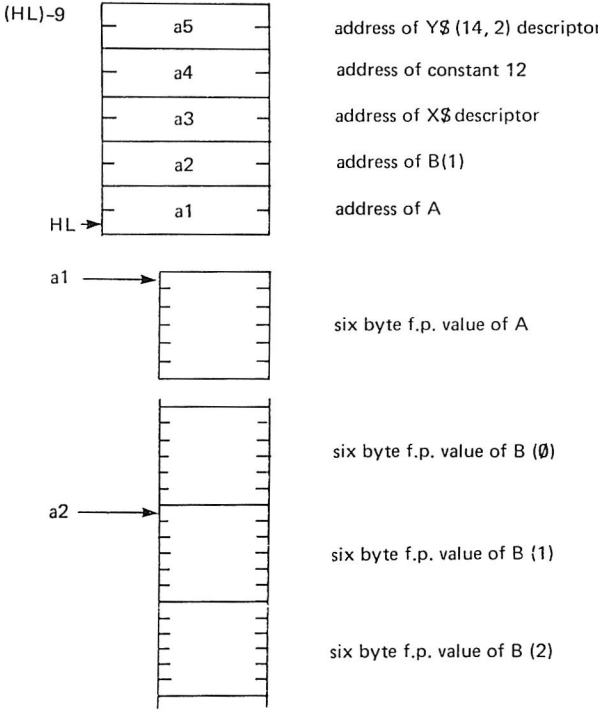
(HL)–9

a5

a4

a3

a2

a1

HL

address of Y$ (14, 2) descriptor

address of constant 12

address of X$ descriptor

address of B(1)

address of A

a1

six byte f.p. value of A

six byte f.p. value of B (Ø)

a2

six byte f.p. value of B (1)

six byte f.p. value of B (2)